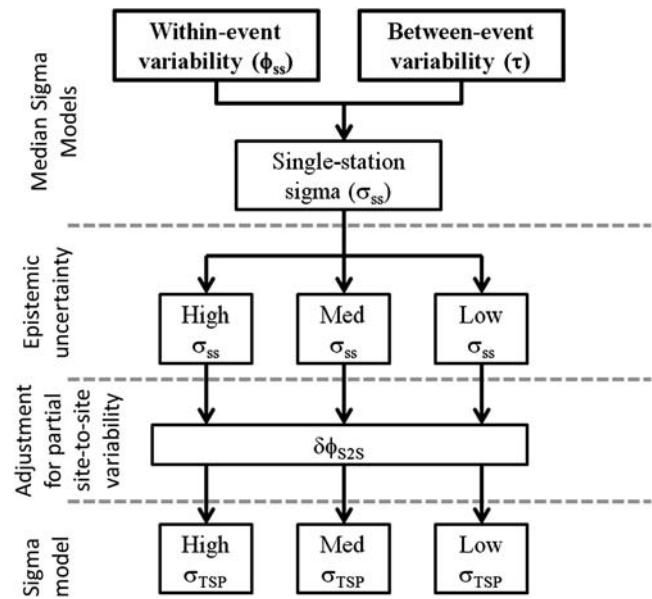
Median Sigma Models

Within-event variability ($\phi_{ss}$)

Between-event variability ($\tau$)

Single-station sigma ($\sigma_{ss}$)

Epistemic uncertainty

High $\sigma_{ss}$

Med $\sigma_{ss}$

Low $\sigma_{ss}$

Adjustment for partial site-to-site variability

$\delta\phi_{S2S}$

Sigma model

High $\sigma_{TSP}$

Med $\sigma_{TSP}$

Low $\sigma_{TSP}$